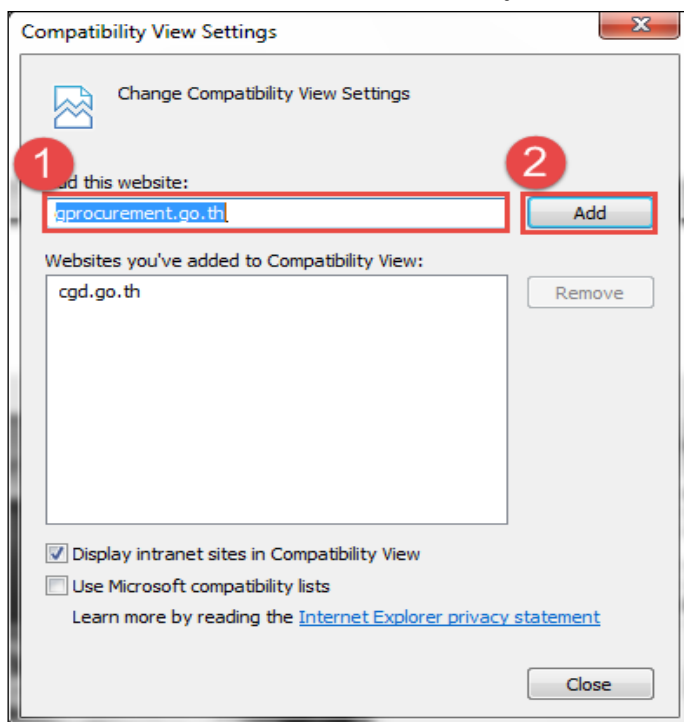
Compatibility View Settings

Change Compatibility View Settings

1

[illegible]dd this website:

gprocurement.go.th

2

Add

Websites you've added to Compatibility View:

cgd.go.th

Remove

Display intranet sites in Compatibility View

Use Microsoft compatibility lists

Learn more by reading the Internet Explorer privacy statement

Close